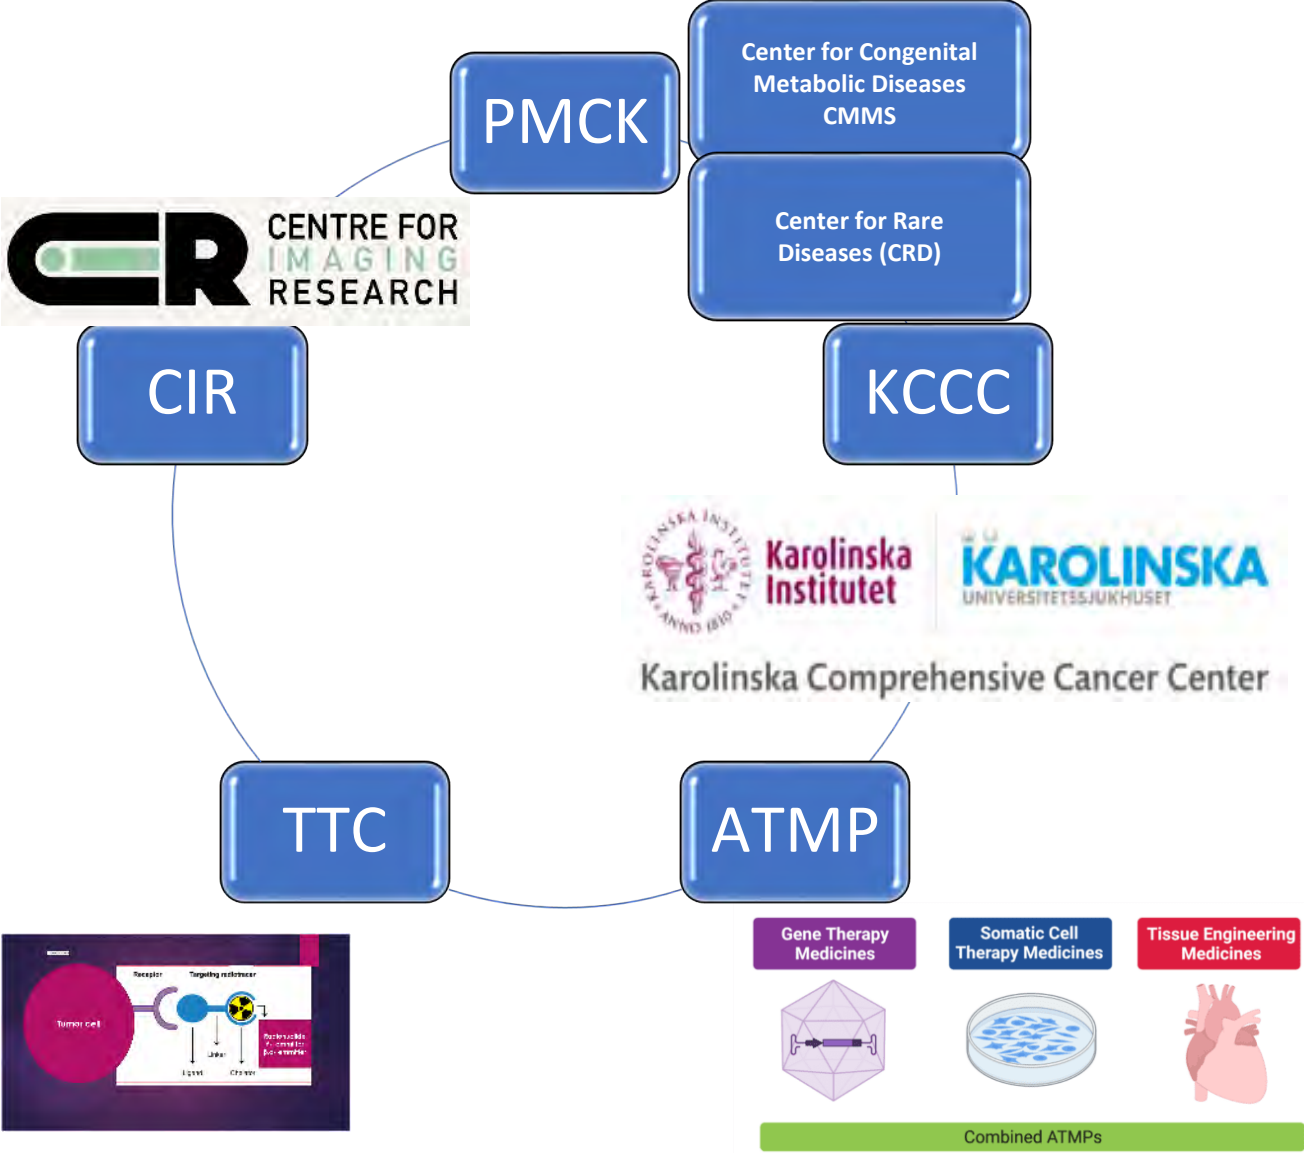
Center for Congenital Metabolic Diseases CMMS

PMCK

Center for Rare Diseases (CRD)

CENTRE FOR IMAGING RESEARCH

CIR

KCCC

Karolinska Institutet

KAROLINSKA UNIVERSITETSSJUKHUSET

Karolinska Comprehensive Cancer Center

TTC

ATMP

Receptor

Targeting radiotracer

Tumor cell

Linker

Ligand

Chelator

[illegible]

Gene Therapy Medicines

Somatic Cell Therapy Medicines

Tissue Engineering Medicines

Combined ATMPs